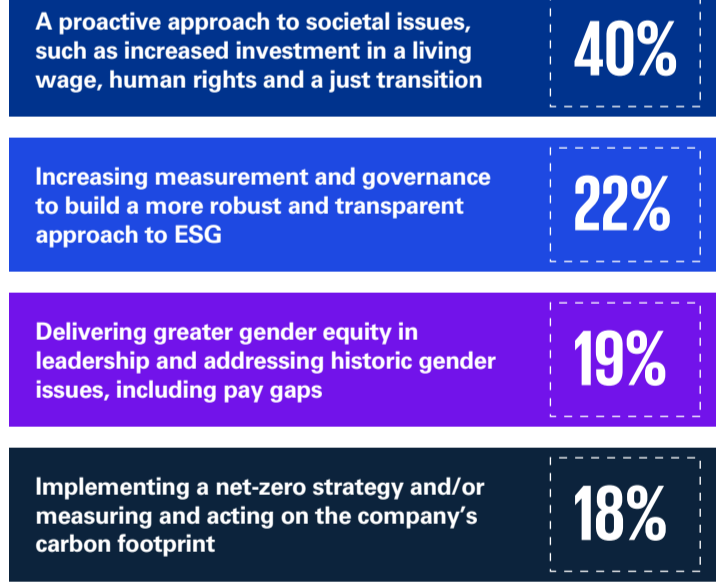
A proactive approach to societal issues, such as increased investment in a living wage, human rights and a just transition

40%

Increasing measurement and governance to build a more robust and transparent approach to ESG

22%

Delivering greater gender equity in leadership and addressing historic gender issues, including pay gaps

19%

Implementing a net-zero strategy and/or measuring and acting on the company's carbon footprint

18%